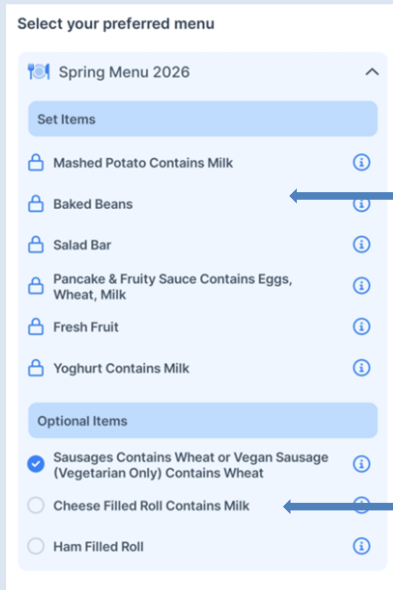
Select your preferred menu

Spring Menu 2026

Set Items

Mashed Potato Contains Milk

Baked Beans

Salad Bar

Pancake & Fruity Sauce Contains Eggs, Wheat, Milk

Fresh Fruit

Yoghurt Contains Milk

Optional Items

Sausages Contains Wheat or Vegan Sausage (Vegetarian Only) Contains Wheat

Cheese Filled Roll Contains Milk

Ham Filled Roll